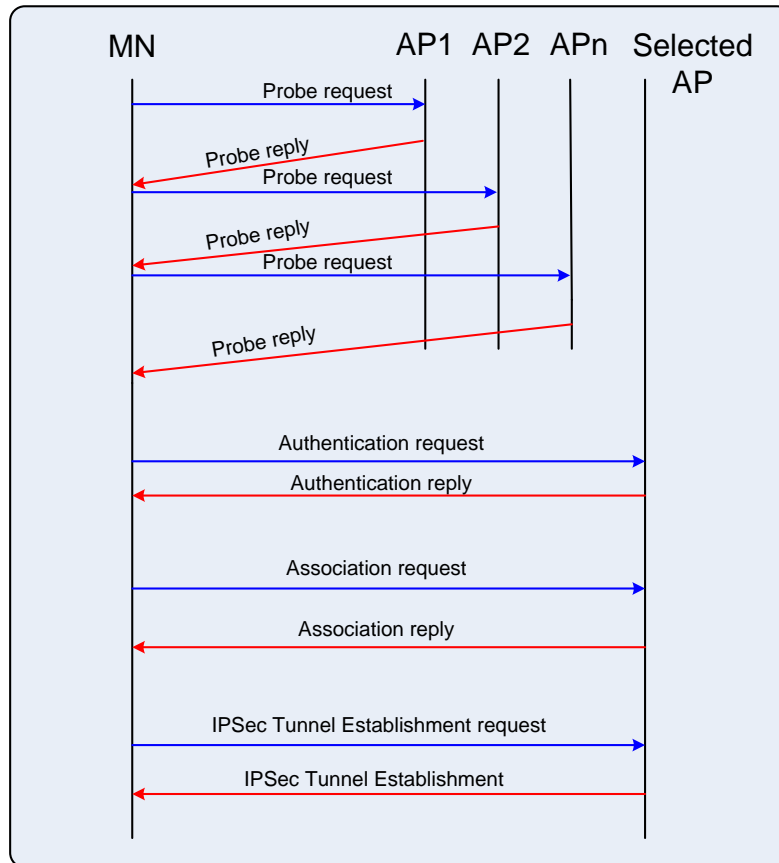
MN

AP1

AP2

APn

Selected AP

Probe request

Probe reply

Probe request

Probe reply

Probe request

Probe reply

Authentication request

Authentication reply

Association request

Association reply

IPSec Tunnel Establishment request

IPSec Tunnel Establishment